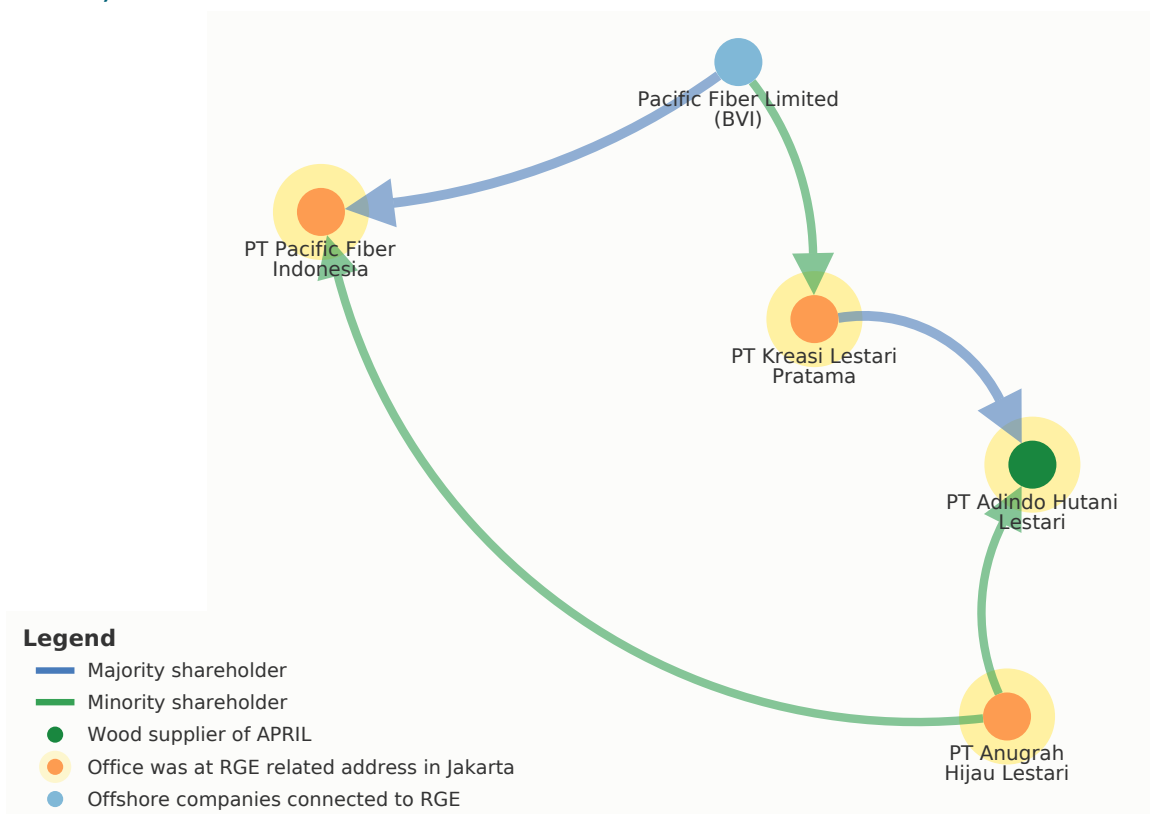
Pacific Fiber Limited (BVI)

PT Pacific Fiber Indonesia

PT Kreasi Lestari Pratama

PT Adindo Hutani Lestari

PT Anugrah Hijau Lestari

**Legend**
Majority shareholder
Minority shareholder
Wood supplier of APRIL
Office was at RGE related address in Jakarta
Offshore companies connected to RGE